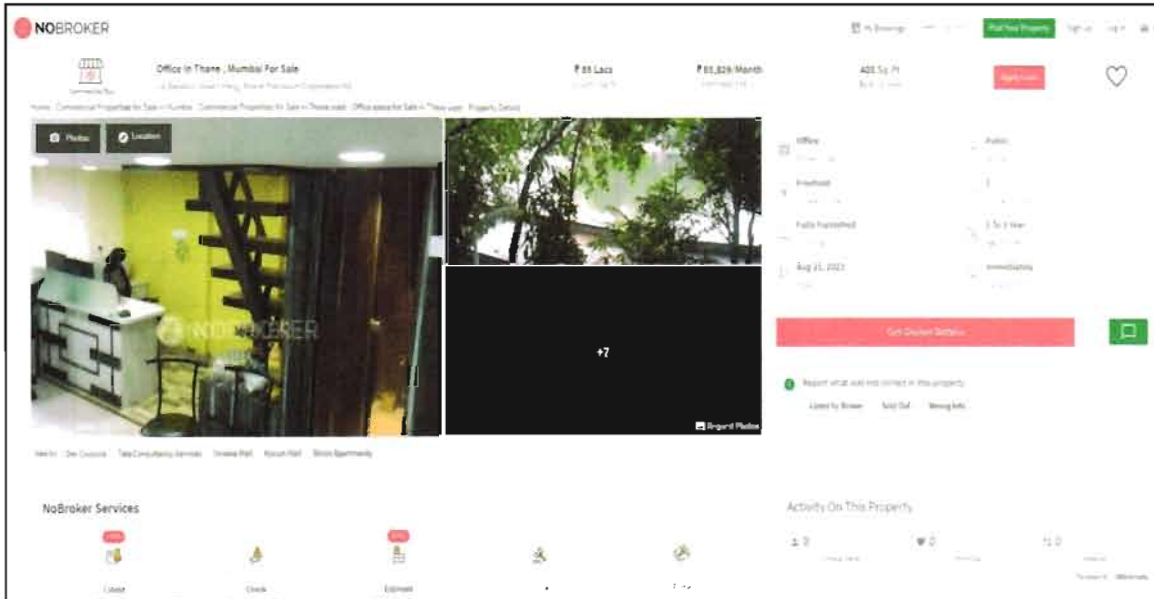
NOBROKER

My Bookings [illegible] Post Your Property Sign up Log in

Commercial Buy

Office In Thane , Mumbai For Sale

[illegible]

₹ 85 Lacs

₹ 65,829/Month

400 Sq. Ft

Apply Loan

Home Commercial Properties for Sale in Mumbai Commercial Properties for Sale in Thane west Office space for Sale in Thane west Property Details

Photos

Location

NOBROKER

+7

Request Photos

Office

Public

Freehold

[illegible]

Fully Furnished

1 To 3 Year

Aug 21, 2023

Immediately

Get Owner Details

Report what was not correct in this property

Listed by Broker Sold Out Wrong Info

Near by: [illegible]

NoBroker Services

Activity On This Property

0

0

0

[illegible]